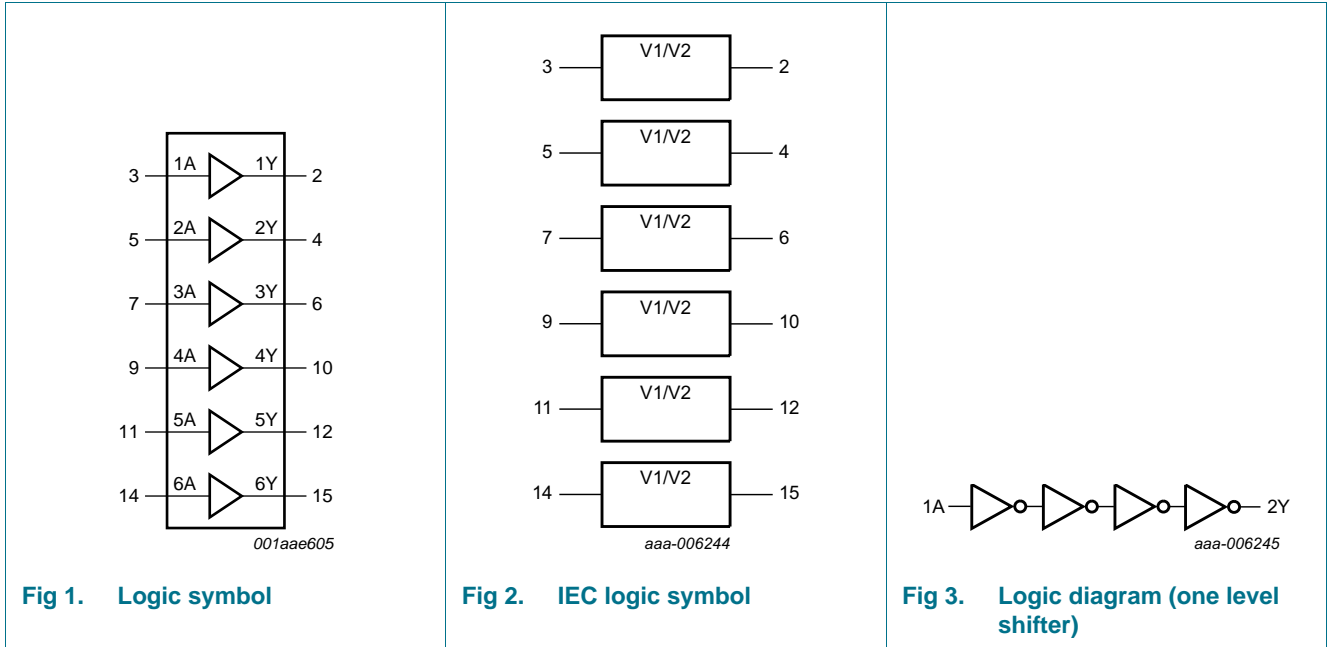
3 1A 1Y 2
5 2A 2Y 4
7 3A 3Y 6
9 4A 4Y 10
11 5A 5Y 12
14 6A 6Y 15

001aae605

Fig 1. Logic symbol

3 V1/V2 2
5 V1/V2 4
7 V1/V2 6
9 V1/V2 10
11 V1/V2 12
14 V1/V2 15

aaa-006244

Fig 2. IEC logic symbol

1A 2Y

aaa-006245

Fig 3. Logic diagram (one level shifter)